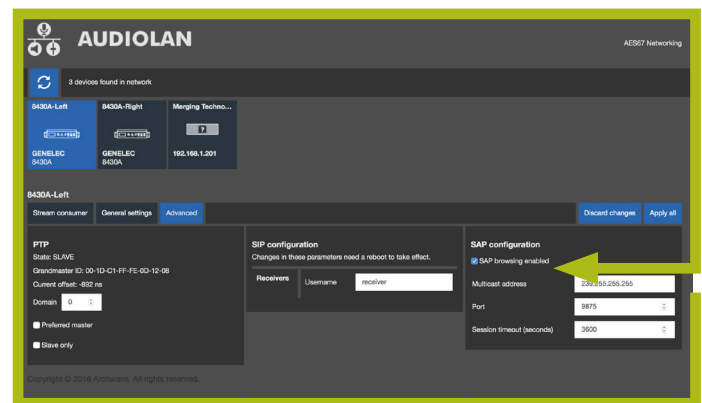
AUDIOLAN

AES67 Networking

3 devices found in network

8430A-Left
GENELEC
8430A

8430A-Right
GENELEC
8430A

Merging Techno...
192.168.1.201

8430A-Left

Stream consumer
General settings
Advanced
Discard changes
Apply all

PTP
State: SLAVE
Grandmaster ID: 00-1D-C1-FF-FE-0D-12-08
Current offset: -892 ns
Domain 0
Preferred master
Slave only

SIP configuration
Changes in these parameters need a reboot to take effect.
Receivers
Username
receiver

SAP configuration
SAP browsing enabled
Multicast address
239.255.255.255
Port
9875
Session timeout (seconds)
3600

Copyright © 2016 Archwave. All rights reserved.